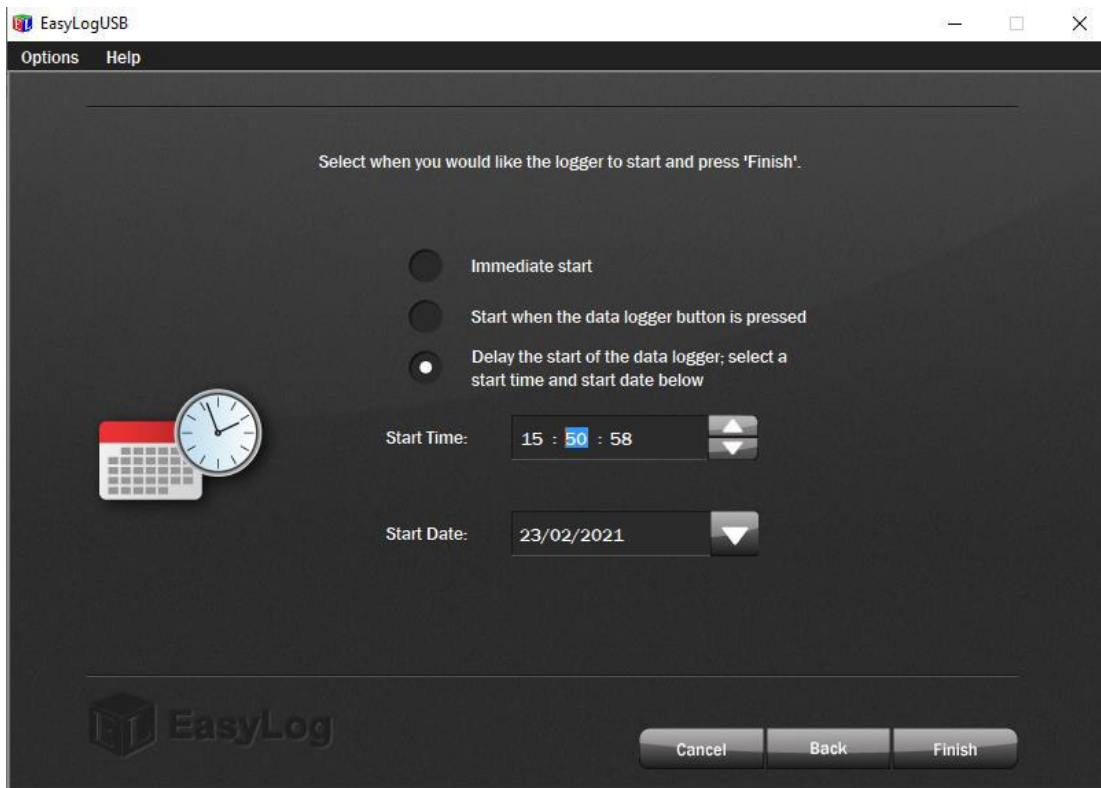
EasyLogUSB

Options Help

Select when you would like the logger to start and press 'Finish'.

Immediate start

Start when the data logger button is pressed

Delay the start of the data logger; select a start time and start date below

Start Time: 15 : 50 : 58

Start Date: 23/02/2021

EasyLog

Cancel Back Finish